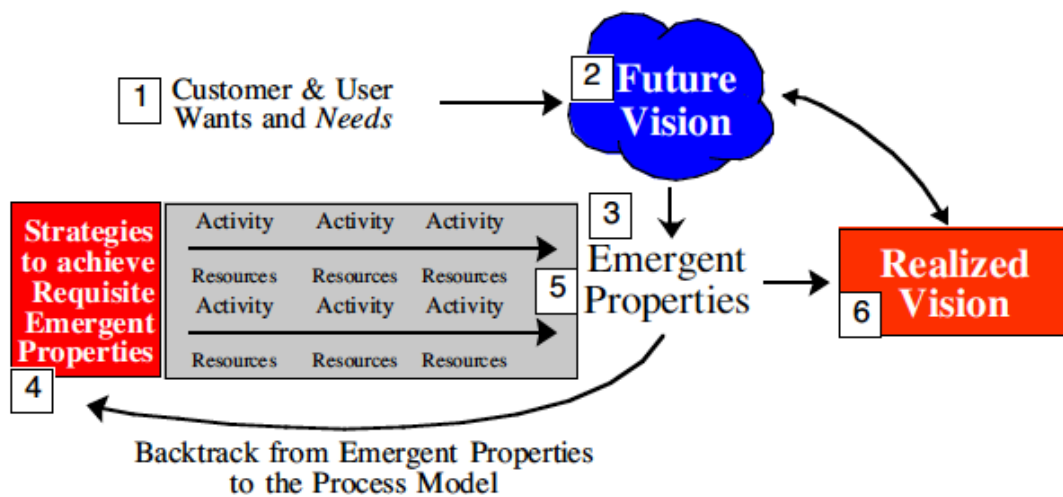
1 Customer & User Wants and *Needs*

2 Future Vision

Strategies to achieve Requisite Emergent Properties

4

| Activity | Activity | Activity |
|---|---|---|
| Resources | Resources | Resources |
| Activity | Activity | Activity |
| Resources | Resources | Resources |

3

5 Emergent Properties

Realized Vision

6

Backtrack from Emergent Properties to the Process Model